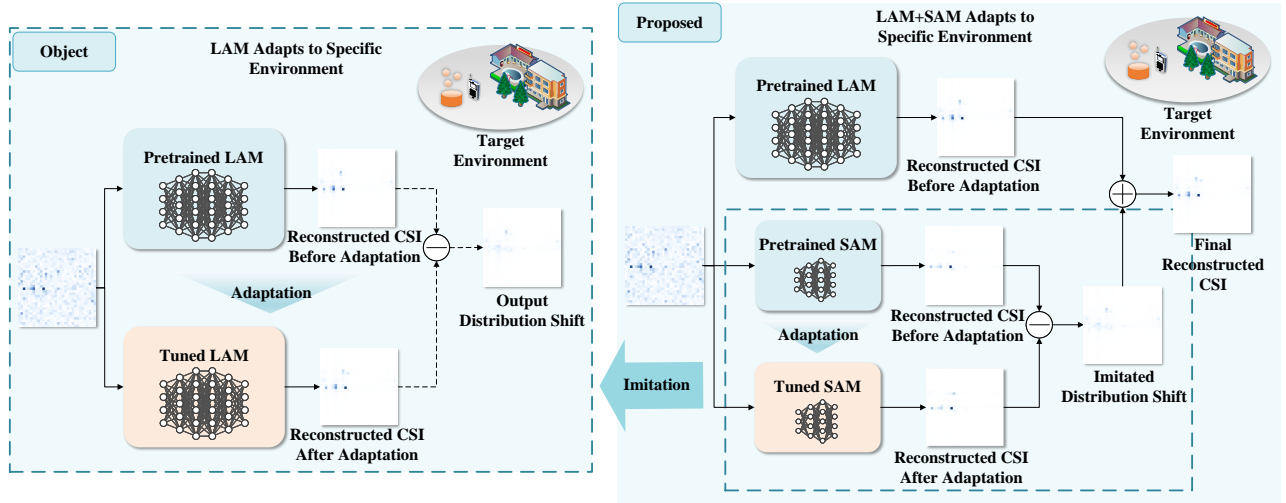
Object

LAM Adapts to Specific Environment

Target Environment

Pretrained LAM

Reconstructed CSI Before Adaptation

Adaptation

Output Distribution Shift

Tuned LAM

Reconstructed CSI After Adaptation

Imitation

Proposed

LAM+SAM Adapts to Specific Environment

Pretrained LAM

Reconstructed CSI Before Adaptation

Target Environment

Pretrained SAM

Reconstructed CSI Before Adaptation

Adaptation

Tuned SAM

Reconstructed CSI After Adaptation

Imitated Distribution Shift

Final Reconstructed CSI